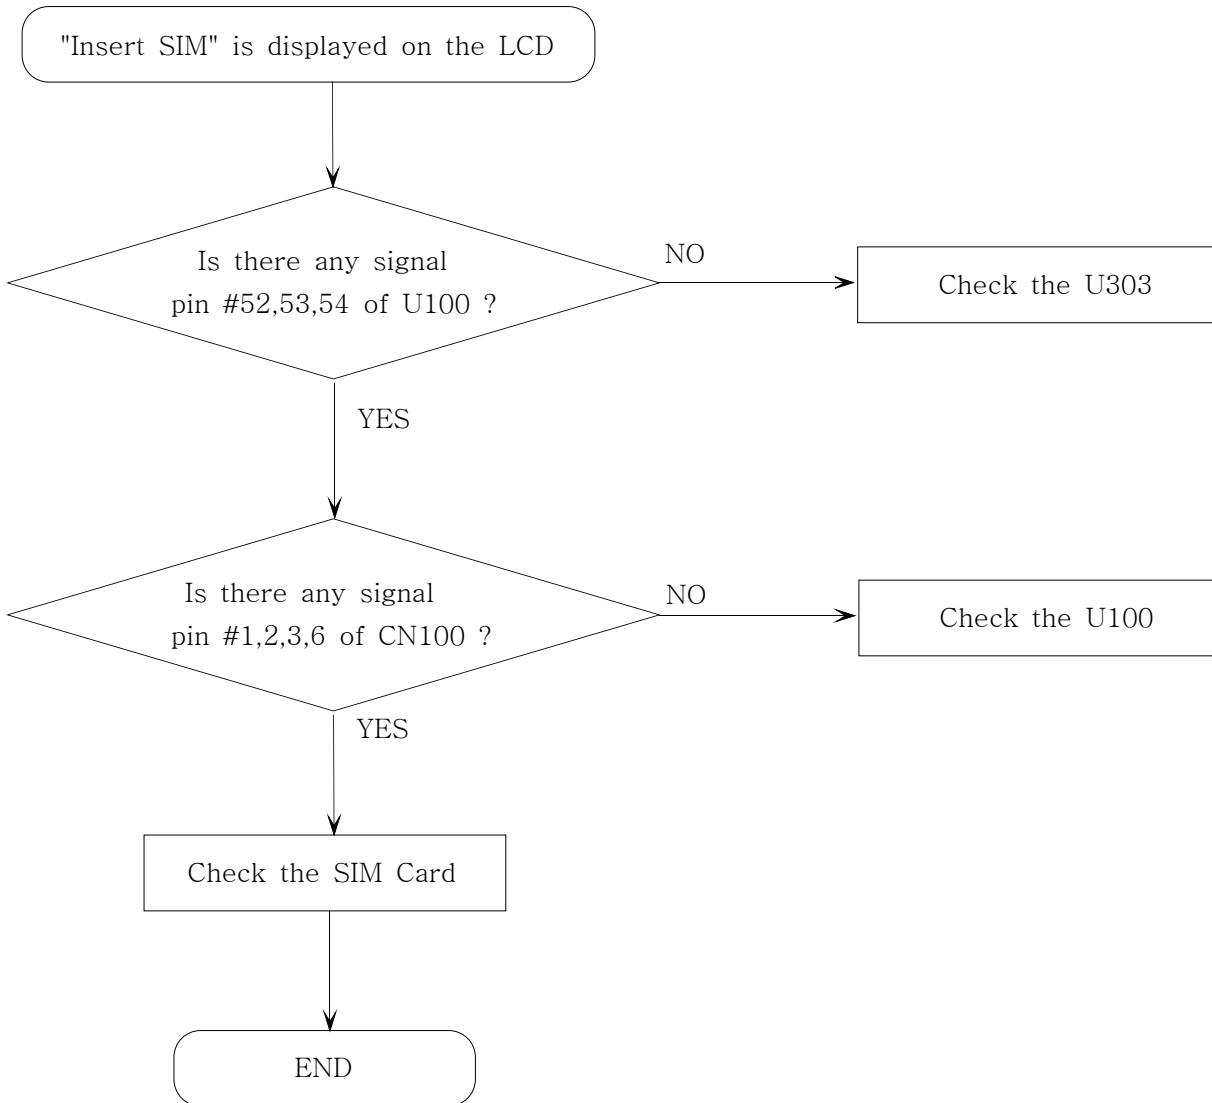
"Insert SIM" is displayed on the LCD

Is there any signal pin #52,53,54 of U100 ?

NO

Check the U303

YES

Is there any signal pin #1,2,3,6 of CN100 ?

NO

Check the U100

YES

Check the SIM Card

END